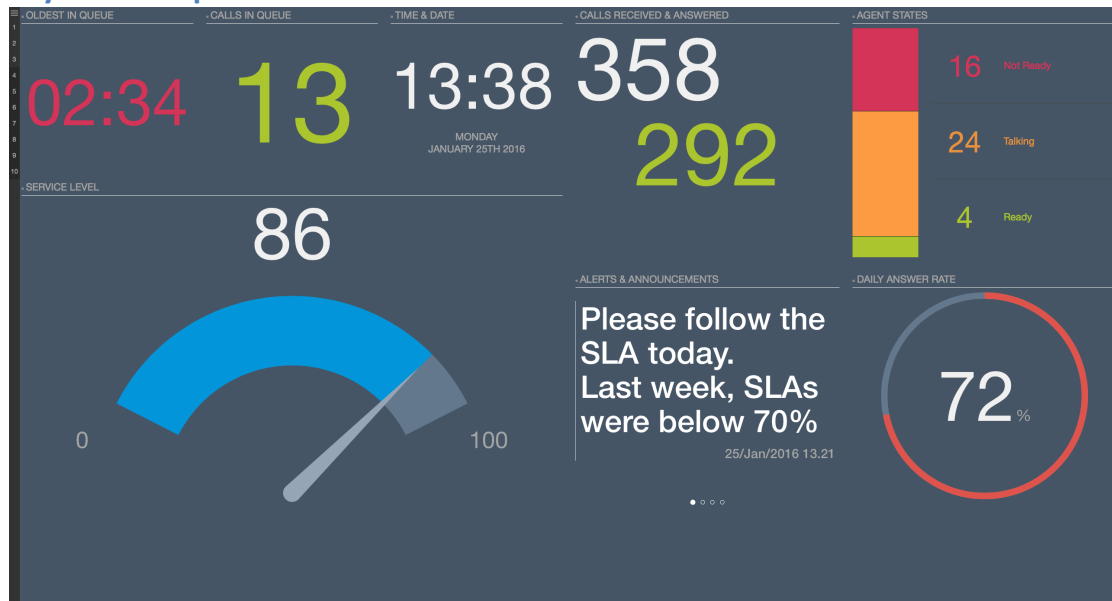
1
2
3
4
5
6
7
8
9
10

OLDEST IN QUEUE
02:34

CALLS IN QUEUE
13

TIME & DATE
13:38
MONDAY
JANUARY 25TH 2016

CALLS RECEIVED & ANSWERED
358
292

AGENT STATES
16 Not Ready
24 Talking
4 Ready

SERVICE LEVEL
86
0
100

ALERTS & ANNOUNCEMENTS
Please follow the SLA today.
Last week, SLAs were below 70%
25/Jan/2016 13.21

DAILY ANSWER RATE
72 %